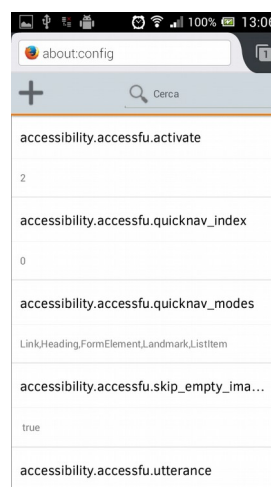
100% 13:06

about:config

+ Cerca

accessibility.accessfu.activate

2

accessibility.accessfu.quicknav_index

0

accessibility.accessfu.quicknav_modes

Link,Heading,FormElement,Landmark,ListItem

accessibility.accessfu.skip_empty_ima...

true

accessibility.accessfu.utterance